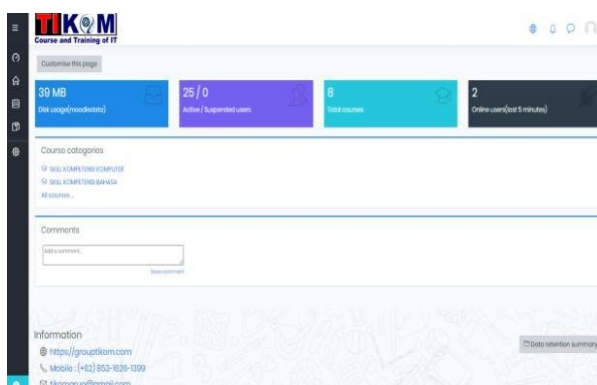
TIKOM
Course and Training of IT

Customise this page

39 MB
Disk usage(moodledata)

25 / 0
Active / Suspended users

8
Total courses

2
Online users(last 5 minutes)

Course categories

SKILL KOMPETENSI KOMPUTER
SKILL KOMPETENSI BAHASA
All courses...

Comments

Add a comment...
Save comment

Information
https://grouptikom.com
Mobile : (+62) 853-1626-1399
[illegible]

Data retention summary